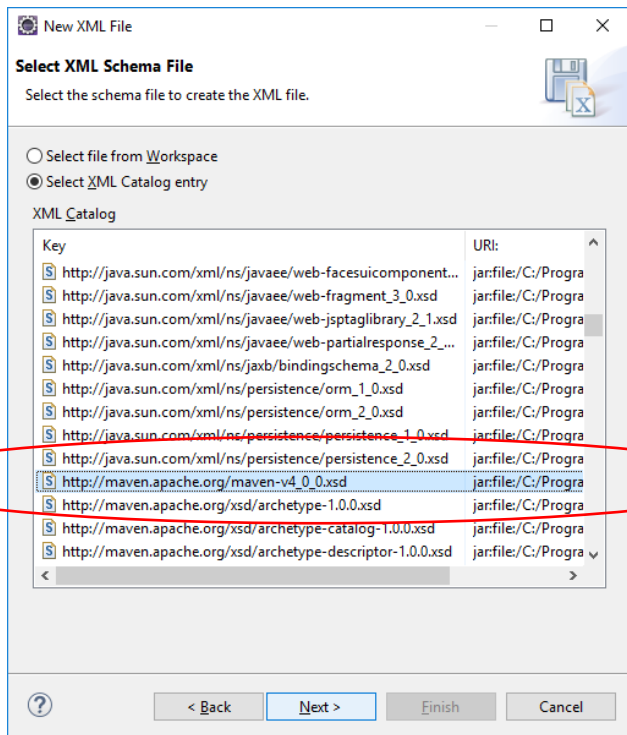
New XML File

Select XML Schema File

Select the schema file to create the XML file.

Select file from Workspace

Select XML Catalog entry

XML Catalog

| Key | URI: |
|---|---|
| http://java.sun.com/xml/ns/javaee/web-facesuicomponent... | jar:file:/C:/Progra |
| http://java.sun.com/xml/ns/javaee/web-fragment_3_0.xsd | jar:file:/C:/Progra |
| http://java.sun.com/xml/ns/javaee/web-jsptaglibrary_2_1.xsd | jar:file:/C:/Progra |
| http://java.sun.com/xml/ns/javaee/web-partialresponse_2_... | jar:file:/C:/Progra |
| http://java.sun.com/xml/ns/jaxb/bindingschema_2_0.xsd | jar:file:/C:/Progra |
| http://java.sun.com/xml/ns/persistence/orm_1_0.xsd | jar:file:/C:/Progra |
| http://java.sun.com/xml/ns/persistence/orm_2_0.xsd | jar:file:/C:/Progra |
| http://java.sun.com/xml/ns/persistence/persistence_1_0.xsd | jar:file:/C:/Progra |
| http://java.sun.com/xml/ns/persistence/persistence_2_0.xsd | jar:file:/C:/Progra |
| http://maven.apache.org/maven-v4_0_0.xsd | jar:file:/C:/Progra |
| http://maven.apache.org/xsd/archetype-1.0.0.xsd | jar:file:/C:/Progra |
| http://maven.apache.org/xsd/archetype-catalog-1.0.0.xsd | jar:file:/C:/Progra |
| http://maven.apache.org/xsd/archetype-descriptor-1.0.0.xsd | jar:file:/C:/Progra |

< Back | Next > | Finish | Cancel